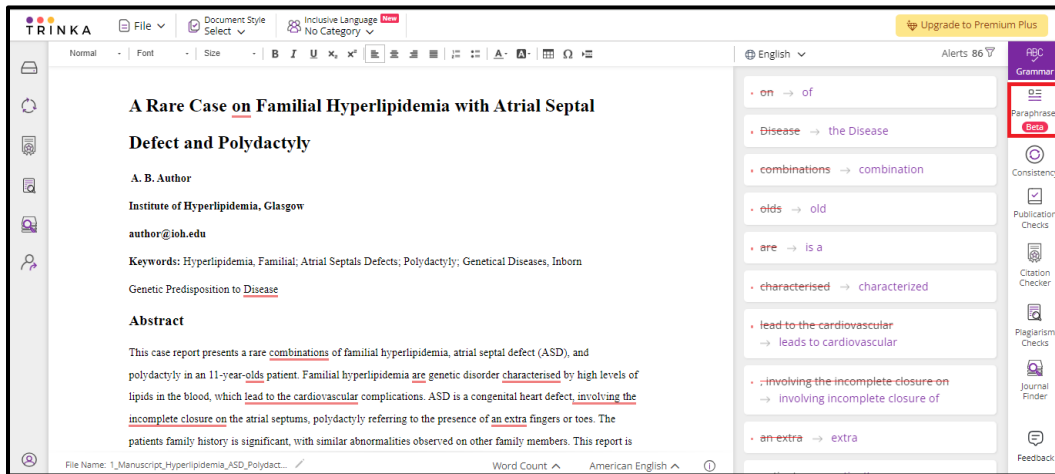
TRINKA File Document Style Select Inclusive Language New No Category Upgrade to Premium Plus

Normal Font Size B I U $x_2$ $x^2$ Ω

English Alerts 86

ABC Grammar

Paraphrase Beta

Consistency

Publication Checks

Citation Checker

Plagiarism Checks

Journal Finder

Feedback

A Rare Case on Familial Hyperlipidemia with Atrial Septal Defect and Polydactyly

A. B. Author

Institute of Hyperlipidemia, Glasgow

author@ioh.edu

Keywords: Hyperlipidemia, Familial; Atrial Septals Defects; Polydactyly; Genetical Diseases, Inborn Genetic Predisposition to Disease

Abstract

This case report presents a rare combinations of familial hyperlipidemia, atrial septal defect (ASD), and polydactyly in an 11-year-olds patient. Familial hyperlipidemia are genetic disorder characterised by high levels of lipids in the blood, which lead to the cardiovascular complications. ASD is a congenital heart defect, involving the incomplete closure on the atrial septums, polydactyly referring to the presence of an extra fingers or toes. The patients family history is significant, with similar abnormalities observed on other family members. This report is

on → of

Disease → the Disease

combinations → combination

olds → old

are → is a

characterised → characterized

lead to the cardiovascular → leads to cardiovascular

, involving the incomplete closure on → involving incomplete closure of

an extra → extra

File Name: 1_Manuscript_Hyperlipidemia_ASD_Polydact... Word Count American English